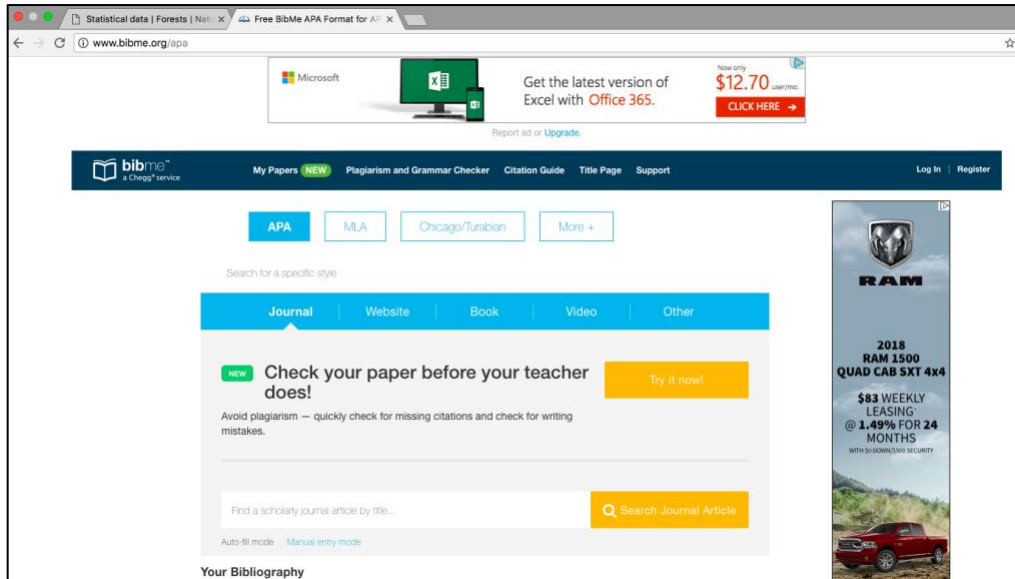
Statistical data | Forests | Nat ×
Free BibMe APA Format for AP ×

www.bibme.org/apa

Microsoft
Get the latest version of Excel with Office 365.
Now only $12.70 user/mo.
CLICK HERE →

Report ad or Upgrade.

bibme™ a Chegg® service
My Papers NEW
Plagiarism and Grammar Checker
Citation Guide
Title Page
Support
Log In | Register

APA
MLA
Chicago/Turabian
More +

Search for a specific style

Journal
Website
Book
Video
Other

NEW
Check your paper before your teacher does!
Try it now!

Avoid plagiarism — quickly check for missing citations and check for writing mistakes.

Find a scholarly journal article by title...
Search Journal Article

Auto-fill mode
Manual entry mode

Your Bibliography

RAM
2018
RAM 1500
QUAD CAB SXT 4x4
$83 WEEKLY LEASING
@ 1.49% FOR 24 MONTHS
WITH $0 DOWN/$500 SECURITY